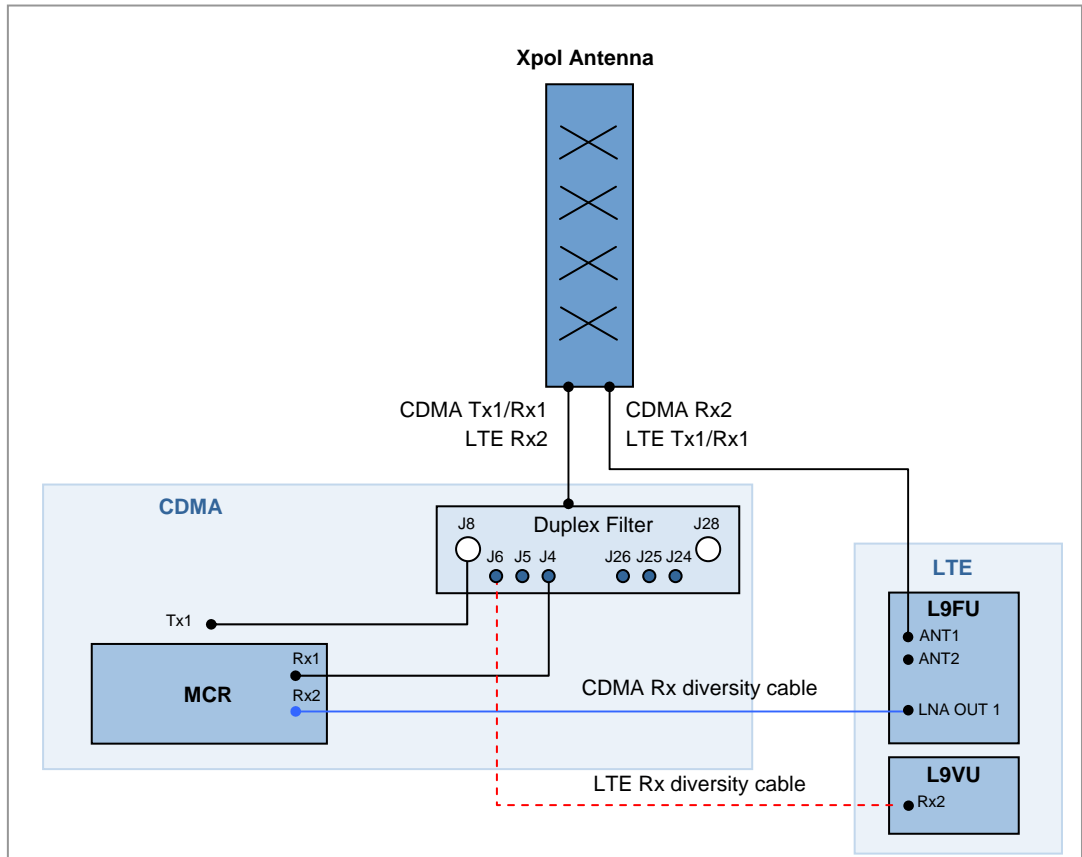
Xpol Antenna

CDMA Tx1/Rx1
LTE Rx2

CDMA Rx2
LTE Tx1/Rx1

CDMA

Duplex Filter

J8

J28

J6 J5 J4

J26 J25 J24

Tx1

MCR

Rx1

Rx2

CDMA Rx diversity cable

LTE

L9FU

ANT1

ANT2

LNA OUT 1

LTE Rx diversity cable

L9VU

Rx2